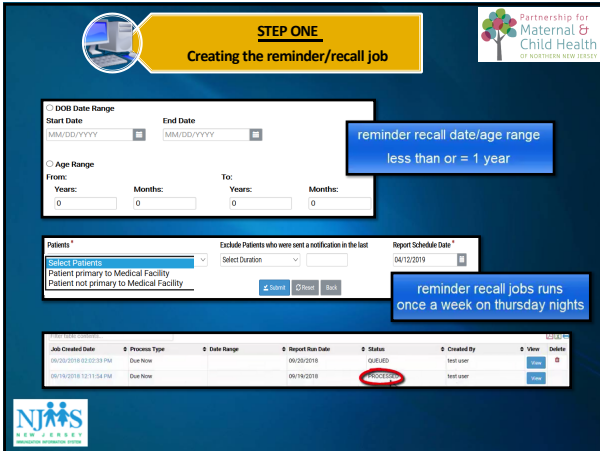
STEP ONE
Creating the reminder/recall job

Partnership for Maternal & Child Health OF NORTHERN NEW JERSEY

DOB Date Range
Start Date
MM/DD/YYYY
End Date
MM/DD/YYYY

Age Range
From:
Years: 0
Months: 0
To:
Years: 0
Months: 0

reminder recall date/age range less than or = 1 year

Patients *
Select Patients
Patient primary to Medical Facility
Patient not primary to Medical Facility

Exclude Patients who were sent a notification in the last
Select Duration

Report Schedule Date *
04/12/2019

Submit
Reset
Back

reminder recall jobs runs once a week on thursday nights

Filter table contents...

| Job Created Date | Process Type | Date Range | Report Run Date | Status | Created By | View | Delete |
|---|---|---|---|---|---|---|---|
| 09/20/2018 02:02:33 PM | Due Now | | 09/20/2018 | QUEUED | test user | View | |
| 09/19/2018 12:11:54 PM | Due Now | | 09/19/2018 | PROCESSED | test user | View | |

NJIIS NEW JERSEY IMMUNIZATION INFORMATION SYSTEM